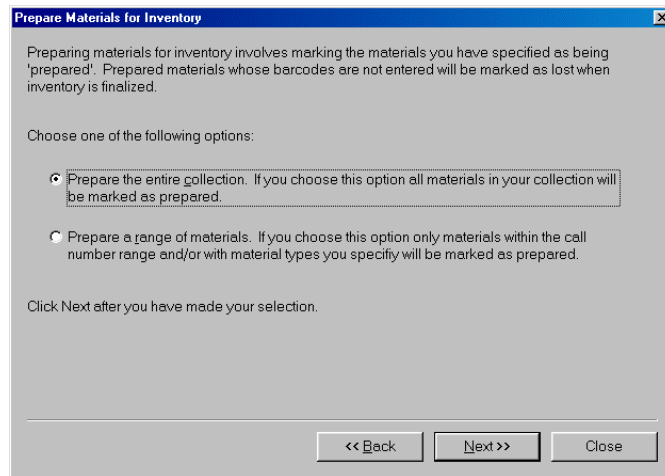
Prepare Materials for Inventory

Preparing materials for inventory involves marking the materials you have specified as being 'prepared'. Prepared materials whose barcodes are not entered will be marked as lost when inventory is finalized.

Choose one of the following options:

Prepare the entire collection. If you choose this option all materials in your collection will be marked as prepared.

Prepare a range of materials. If you choose this option only materials within the call number range and/or with material types you specifiy will be marked as prepared.

Click Next after you have made your selection.

<< Back

Next >>

Close